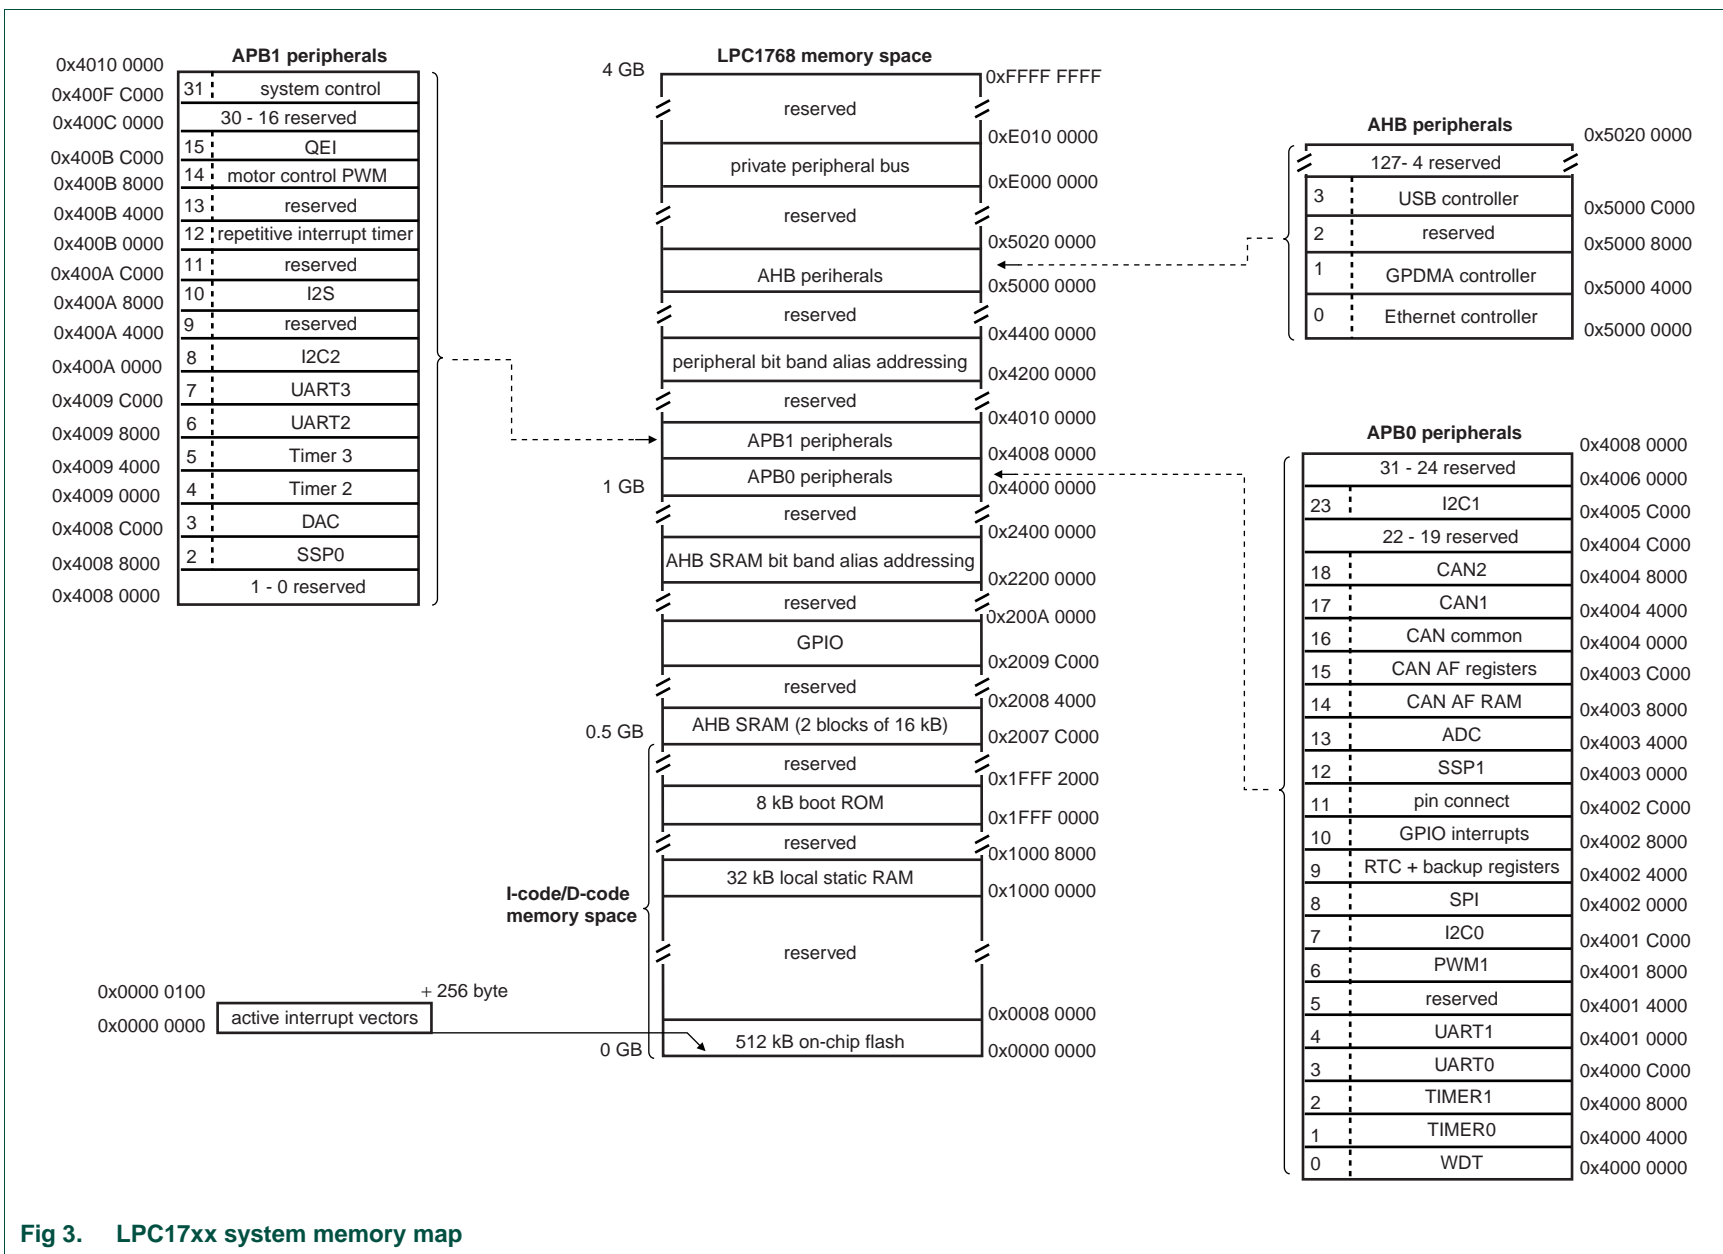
APB1 peripherals

| 0x4010 0000 | | |
|---|---|---|
| 0x400F C000 | 31 | system control |
| 0x400C 0000 | | 30 - 16 reserved |
| 0x400B C000 | 15 | QEI |
| 0x400B 8000 | 14 | motor control PWM |
| 0x400B 4000 | 13 | reserved |
| 0x400B 0000 | 12 | repetitive interrupt timer |
| 0x400A C000 | 11 | reserved |
| 0x400A 8000 | 10 | I2S |
| 0x400A 4000 | 9 | reserved |
| 0x400A 0000 | 8 | I2C2 |
| 0x4009 C000 | 7 | UART3 |
| 0x4009 8000 | 6 | UART2 |
| 0x4009 4000 | 5 | Timer 3 |
| 0x4009 0000 | 4 | Timer 2 |
| 0x4008 C000 | 3 | DAC |
| 0x4008 8000 | 2 | SSP0 |
| 0x4008 0000 | | 1 - 0 reserved |

LPC1768 memory space

| | | |
|---|---|---|
| 4 GB | | 0xFFFF FFFF |
| | reserved | 0xE010 0000 |
| | private peripheral bus | 0xE000 0000 |
| | reserved | 0x5020 0000 |
| | AHB periherals | 0x5000 0000 |
| | reserved | 0x4400 0000 |
| | peripheral bit band alias addressing | 0x4200 0000 |
| | reserved | 0x4010 0000 |
| | APB1 peripherals | 0x4008 0000 |
| 1 GB | APB0 peripherals | 0x4000 0000 |
| | reserved | 0x2400 0000 |
| | AHB SRAM bit band alias addressing | 0x2200 0000 |
| | reserved | 0x200A 0000 |
| | GPIO | 0x2009 C000 |
| | reserved | 0x2008 4000 |
| 0.5 GB | AHB SRAM (2 blocks of 16 kB) | 0x2007 C000 |
| | reserved | 0x1FFF 2000 |
| | 8 kB boot ROM | 0x1FFF 0000 |
| | reserved | 0x1000 8000 |
| | 32 kB local static RAM | 0x1000 0000 |
| | reserved | 0x0008 0000 |
| 0 GB | 512 kB on-chip flash | 0x0000 0000 |

I-code/D-code memory space

0x0000 0100 + 256 byte
0x0000 0000 active interrupt vectors

AHB peripherals

| | | |
|---|---|---|
| | 127- 4 reserved | 0x5020 0000 |
| 3 | USB controller | 0x5000 C000 |
| 2 | reserved | 0x5000 8000 |
| 1 | GPDMA controller | 0x5000 4000 |
| 0 | Ethernet controller | 0x5000 0000 |

APB0 peripherals

| | | |
|---|---|---|
| | | 0x4008 0000 |
| | 31 - 24 reserved | 0x4006 0000 |
| 23 | I2C1 | 0x4005 C000 |
| | 22 - 19 reserved | 0x4004 C000 |
| 18 | CAN2 | 0x4004 8000 |
| 17 | CAN1 | 0x4004 4000 |
| 16 | CAN common | 0x4004 0000 |
| 15 | CAN AF registers | 0x4003 C000 |
| 14 | CAN AF RAM | 0x4003 8000 |
| 13 | ADC | 0x4003 4000 |
| 12 | SSP1 | 0x4003 0000 |
| 11 | pin connect | 0x4002 C000 |
| 10 | GPIO interrupts | 0x4002 8000 |
| 9 | RTC + backup registers | 0x4002 4000 |
| 8 | SPI | 0x4002 0000 |
| 7 | I2C0 | 0x4001 C000 |
| 6 | PWM1 | 0x4001 8000 |
| 5 | reserved | 0x4001 4000 |
| 4 | UART1 | 0x4001 0000 |
| 3 | UART0 | 0x4000 C000 |
| 2 | TIMER1 | 0x4000 8000 |
| 1 | TIMER0 | 0x4000 4000 |
| 0 | WDT | 0x4000 0000 |

Fig 3. LPC17xx system memory map